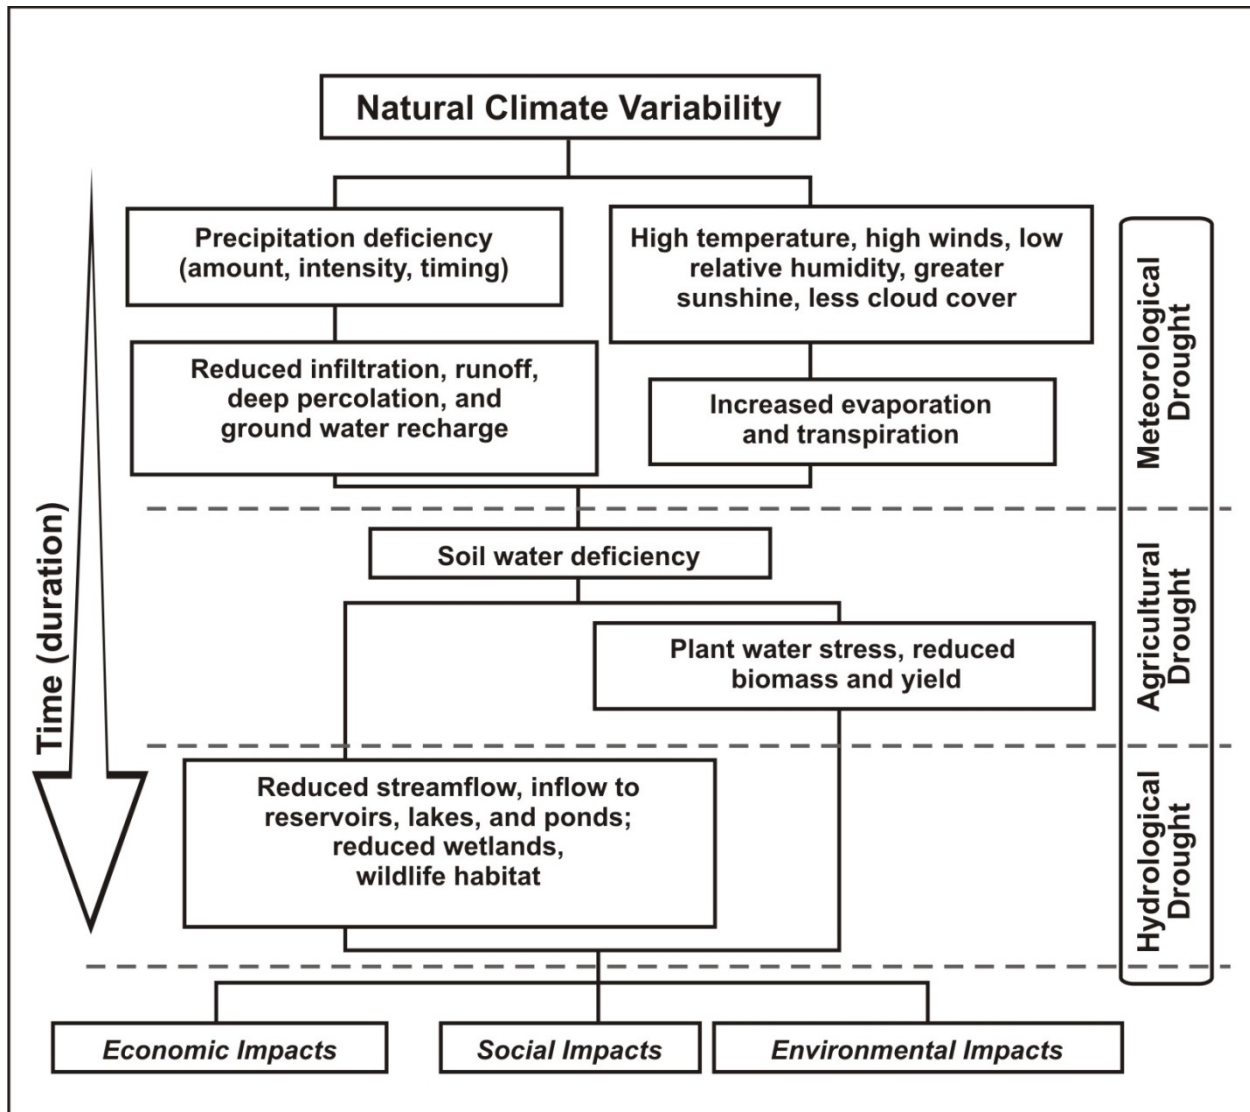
Natural Climate Variability

Time (duration)

Precipitation deficiency (amount, intensity, timing)

High temperature, high winds, low relative humidity, greater sunshine, less cloud cover

Reduced infiltration, runoff, deep percolation, and ground water recharge

Increased evaporation and transpiration

Meteorological Drought

Soil water deficiency

Plant water stress, reduced biomass and yield

Agricultural Drought

Reduced streamflow, inflow to reservoirs, lakes, and ponds; reduced wetlands, wildlife habitat

Hydrological Drought

Economic Impacts

Social Impacts

Environmental Impacts